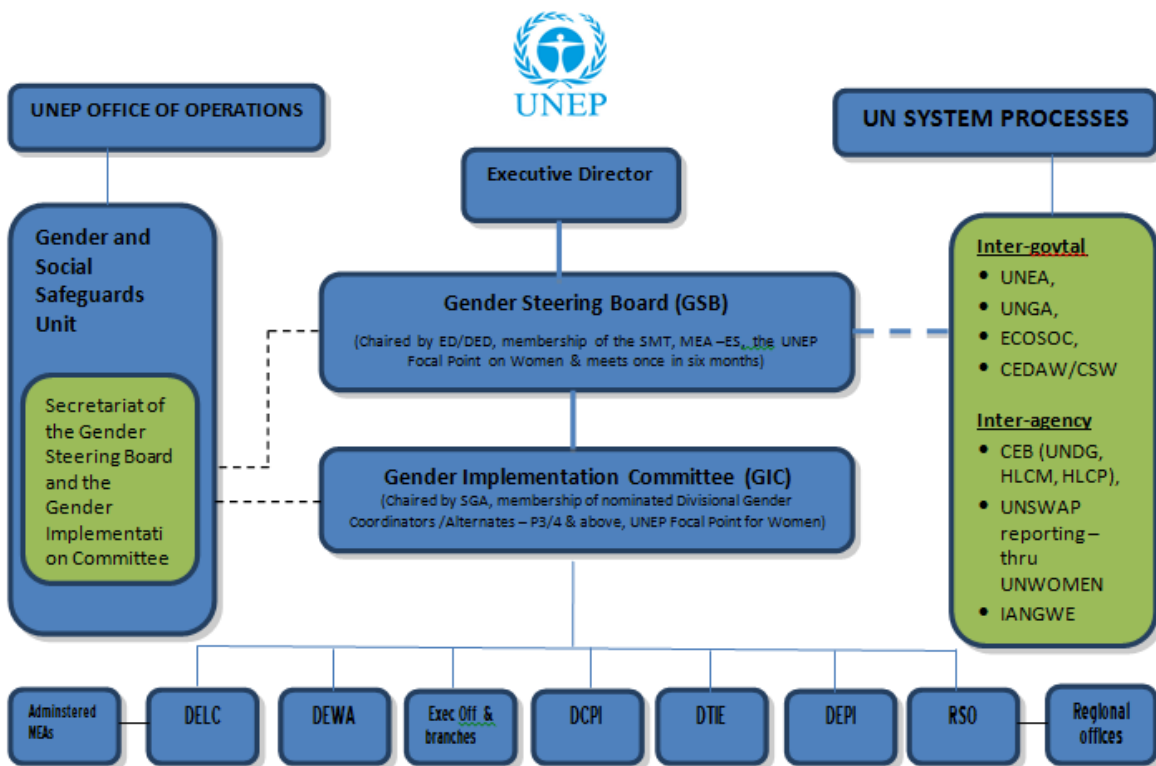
UNEP

UNEP OFFICE OF OPERATIONS

UN SYSTEM PROCESSES

Executive Director

Gender and Social Safeguards Unit

Secretariat of the Gender Steering Board and the Gender Implementation Committee

Gender Steering Board (GSB)

(Chaired by ED/DED, membership of the SMT, MEA –ES, the UNEP Focal Point on Women & meets once in six months)

Gender Implementation Committee (GIC)

(Chaired by SGA, membership of nominated Divisional Gender Coordinators /Alternates – P3/4 & above, UNEP Focal Point for Women)

Inter-govtal
- UNEA,
- UNGA,
- ECOSOC,
- CEDAW/CSW

Inter-agency
- CEB (UNDG, HLCM, HLCP),
- UNSWAP reporting – thru UNWOMEN
- IANGWE

Adminstered MEAs

DELC

DEWA

Exec Off & branches

DCPI

DTIE

DEPI

RSO

Regional offices